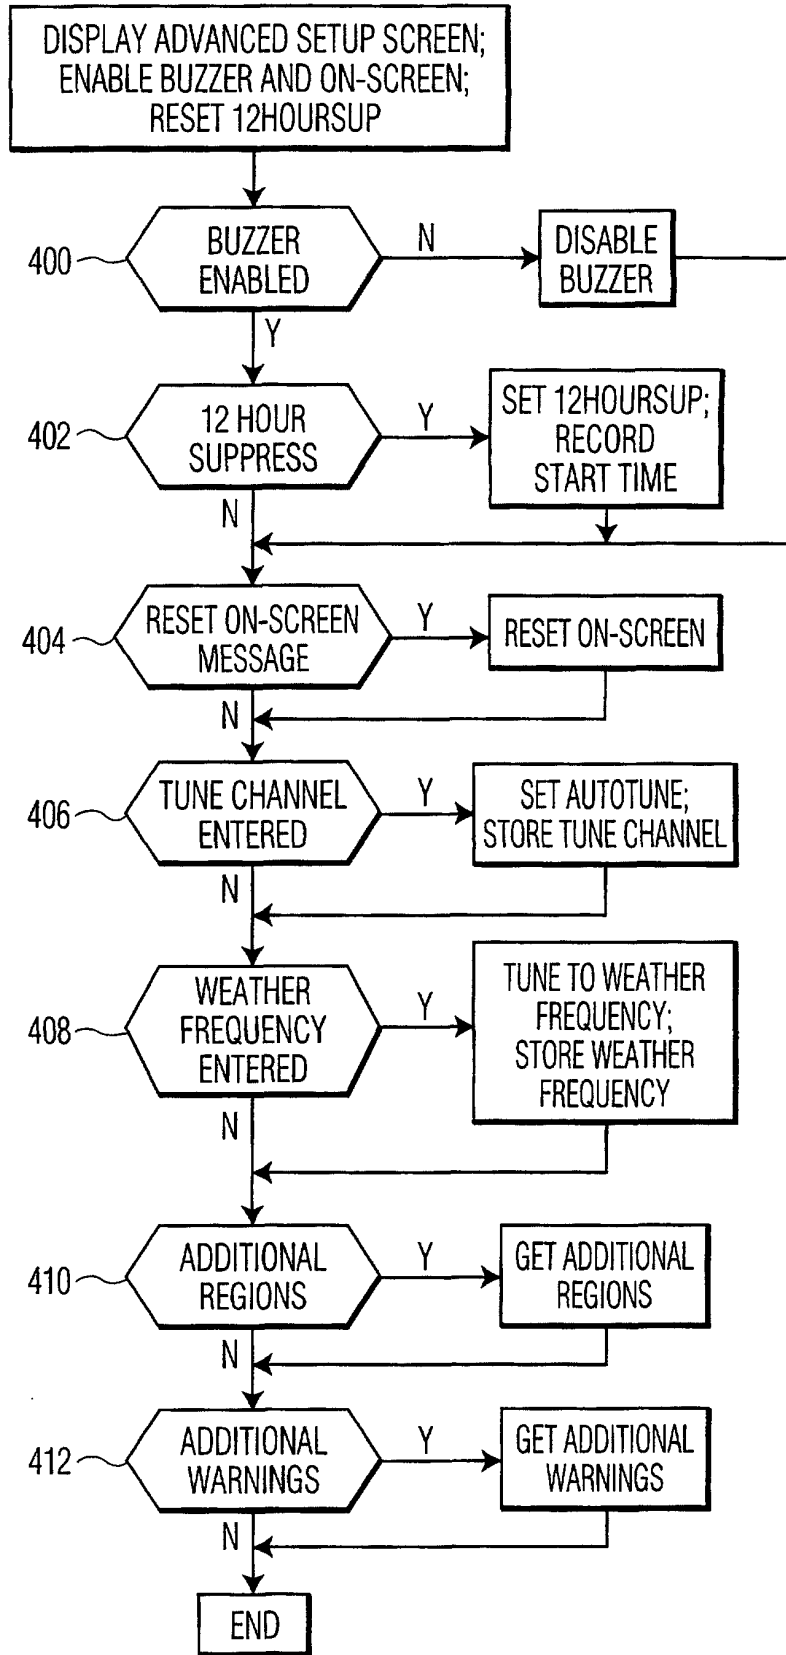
DISPLAY ADVANCED SETUP SCREEN; ENABLE BUZZER AND ON-SCREEN; RESET 12HOURSUP

400

BUZZER ENABLED

N

DISABLE BUZZER

Y

402

12 HOUR SUPPRESS

Y

SET 12HOURSUP; RECORD START TIME

N

404

RESET ON-SCREEN MESSAGE

Y

RESET ON-SCREEN

N

406

TUNE CHANNEL ENTERED

Y

SET AUTOTUNE; STORE TUNE CHANNEL

N

408

WEATHER FREQUENCY ENTERED

Y

TUNE TO WEATHER FREQUENCY; STORE WEATHER FREQUENCY

N

410

ADDITIONAL REGIONS

Y

GET ADDITIONAL REGIONS

N

412

ADDITIONAL WARNINGS

Y

GET ADDITIONAL WARNINGS

N

END